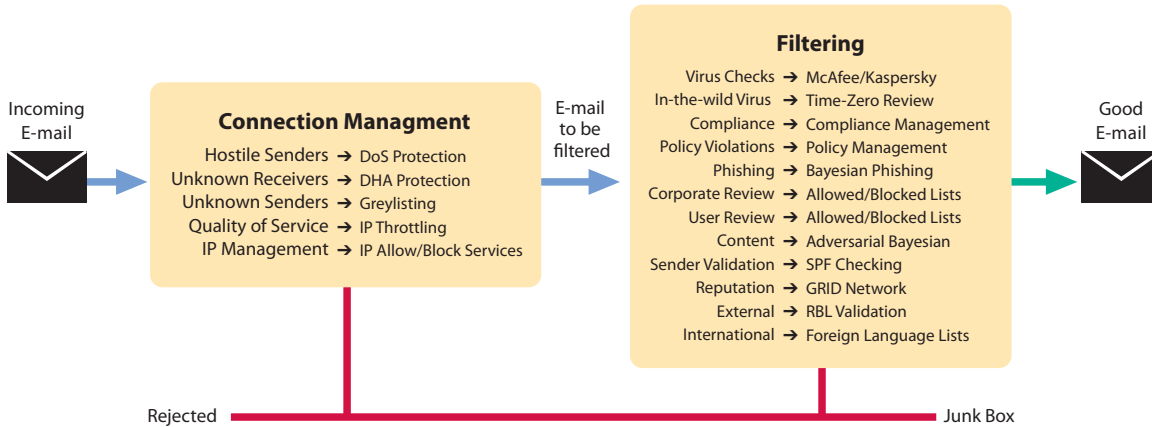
Incoming E-mail

Connection Managment

Hostile Senders ➔ DoS Protection
Unknown Receivers ➔ DHA Protection
Unknown Senders ➔ Greylisting
Quality of Service ➔ IP Throttling
IP Management ➔ IP Allow/Block Services

E-mail to be filtered

Filtering

Virus Checks ➔ McAfee/Kaspersky
In-the-wild Virus ➔ Time-Zero Review
Compliance ➔ Compliance Management
Policy Violations ➔ Policy Management
Phishing ➔ Bayesian Phishing
Corporate Review ➔ Allowed/Blocked Lists
User Review ➔ Allowed/Blocked Lists
Content ➔ Adversarial Bayesian
Sender Validation ➔ SPF Checking
Reputation ➔ GRID Network
External ➔ RBL Validation
International ➔ Foreign Language Lists

Good E-mail

Rejected

Junk Box